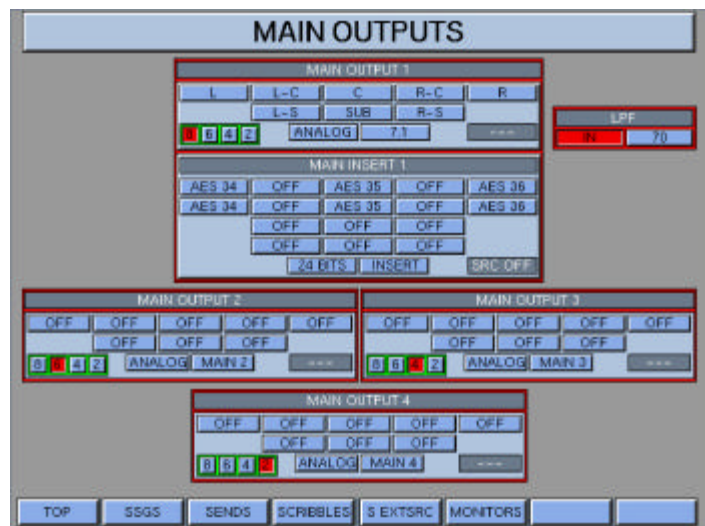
MAIN OUTPUTS

MAIN OUTPUT 1

L L-C C R-C R
L-S SUB R-S
8 6 4 2 ANALOG 7.1 ---

LPF
IN 70

MAIN INSERT 1

AES 34 OFF AES 35 OFF AES 36
AES 34 OFF AES 35 OFF AES 36
OFF OFF OFF
OFF OFF OFF
24 BITS INSERT SRC OFF

MAIN OUTPUT 2

OFF OFF OFF OFF OFF
OFF OFF OFF
8 6 4 2 ANALOG MAIN 2 ---

MAIN OUTPUT 3

OFF OFF OFF OFF OFF
OFF OFF OFF
8 6 4 2 ANALOG MAIN 3 ---

MAIN OUTPUT 4

OFF OFF OFF OFF OFF
OFF OFF OFF
8 6 4 2 ANALOG MAIN 4 ---

TOP SSGS SENDS SCRIBBLES S EXTSRC MONITORS